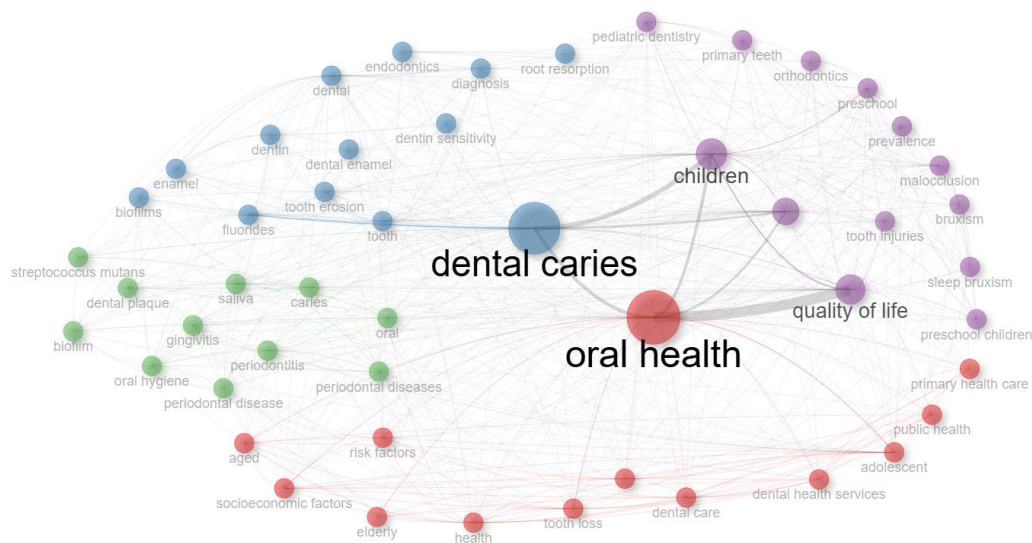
pediatric dentistry
primary teeth
endodontics
root resorption
orthodontics
dental
diagnosis
preschool
dentin sensitivity
prevalence
dentin
dental enamel
children
malocclusion
enamel
biofilms
tooth erosion
bruxism
fluorides
tooth
tooth injuries
streptococcus mutans
dental caries
sleep bruxism
dental plaque
saliva
caries
quality of life
oral
biofilm
gingivitis
preschool children
periodontitis
oral health
oral hygiene
primary health care
periodontal diseases
periodontal disease
public health
aged
risk factors
adolescent
dental health services
socioeconomic factors
dental care
tooth loss
elderly
health